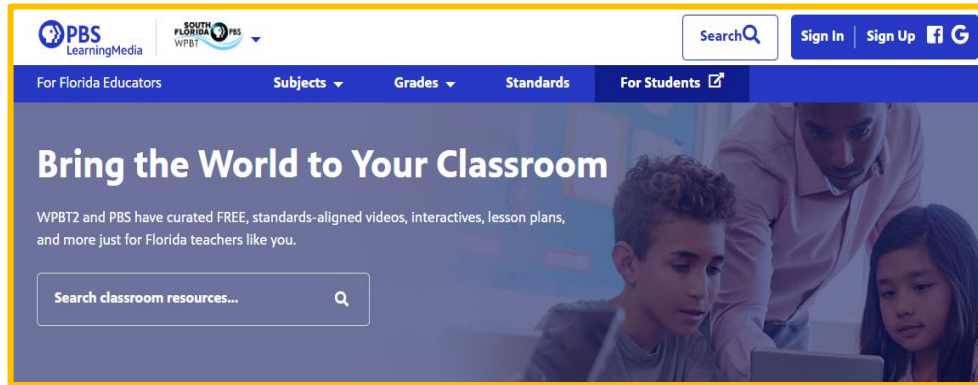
PBS LearningMedia

SOUTH FLORIDA PBS WPBT

Search

Sign In | Sign Up

For Florida Educators

Subjects

Grades

Standards

For Students

Bring the World to Your Classroom

WPBT2 and PBS have curated FREE, standards-aligned videos, interactives, lesson plans, and more just for Florida teachers like you.

Search classroom resources...